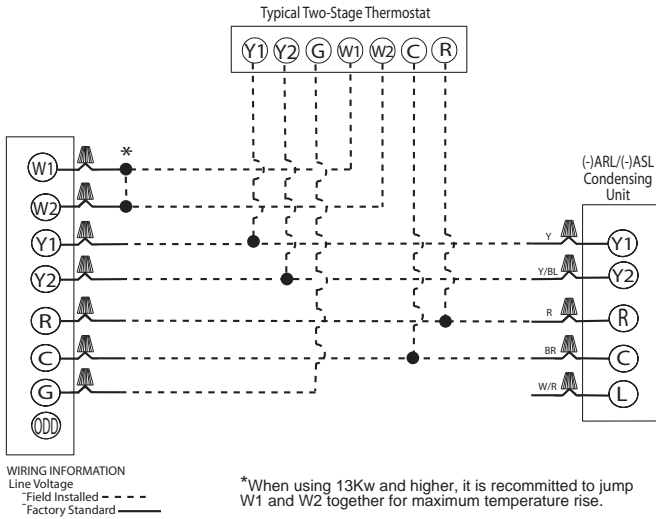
Typical Two-Stage Thermostat

Y1 Y2 G W1 W2 C R

W1
W2
Y1
Y2
R
C
G
ODD

*

(-)ARL/(-)ASL Condensing Unit

Y
Y/BL
R
BR
W/R

Y1
Y2
R
C
L

WIRING INFORMATION
Line Voltage
Field Installed
Factory Standard

*When using 13Kw and higher, it is recommitted to jump W1 and W2 together for maximum temperature rise.